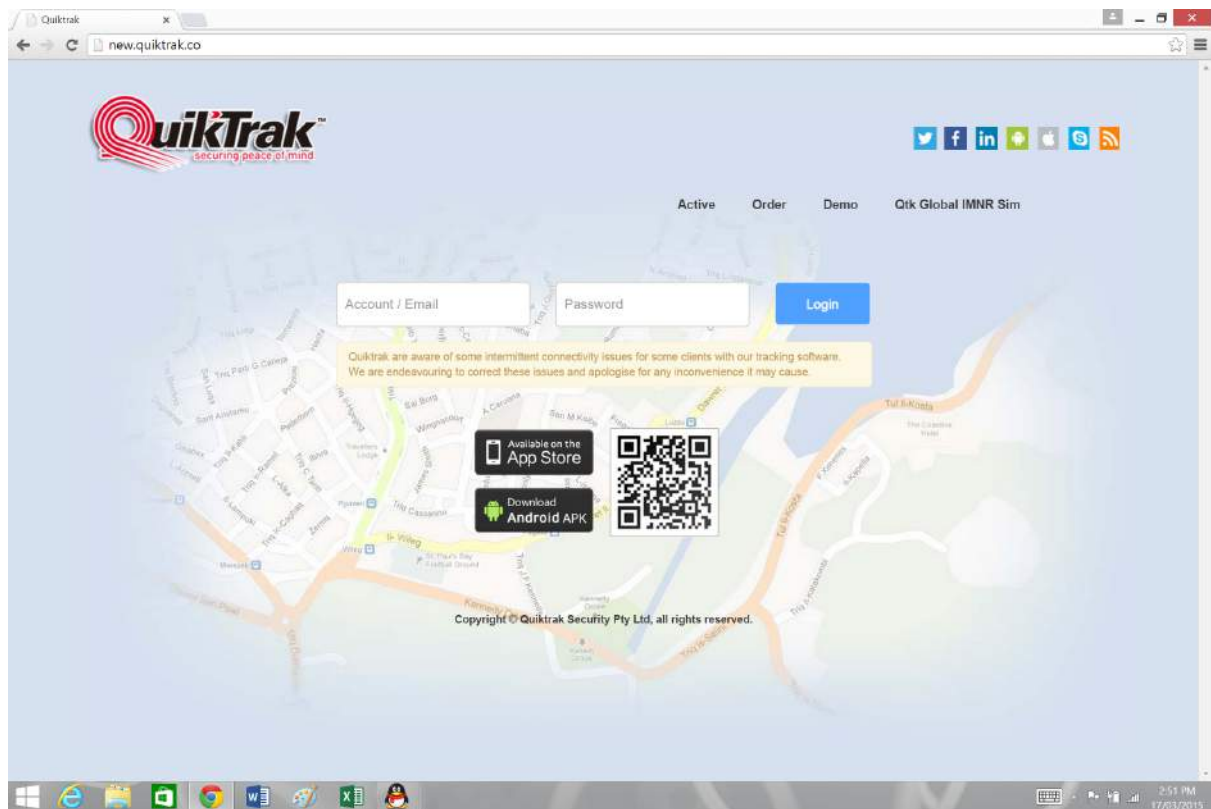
Quiktrak ×

new.quiktrak.co

QuikTrak™
securing peace of mind

Active Order Demo Qtk Global IMNR Sim

Account / Email
Password
Login

Quiktrak are aware of some intermittent connectivity issues for some clients with our tracking software. We are endeavouring to correct these issues and apologise for any inconvenience it may cause.

Available on the App Store

Download Android APK

Copyright © Quiktrak Security Pty Ltd, all rights reserved.

2:51 PM
17/03/2015